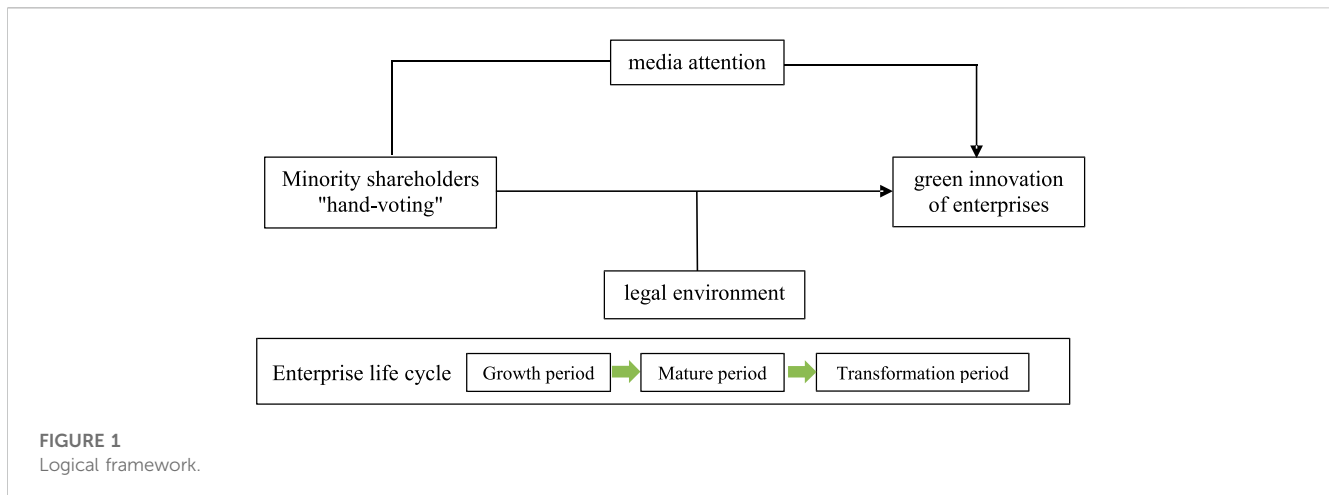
media attention

Minority shareholders "hand-voting"

green innovation of enterprises

legal environment

Enterprise life cycle

Growth period

Mature period

Transformation period

FIGURE 1
Logical framework.